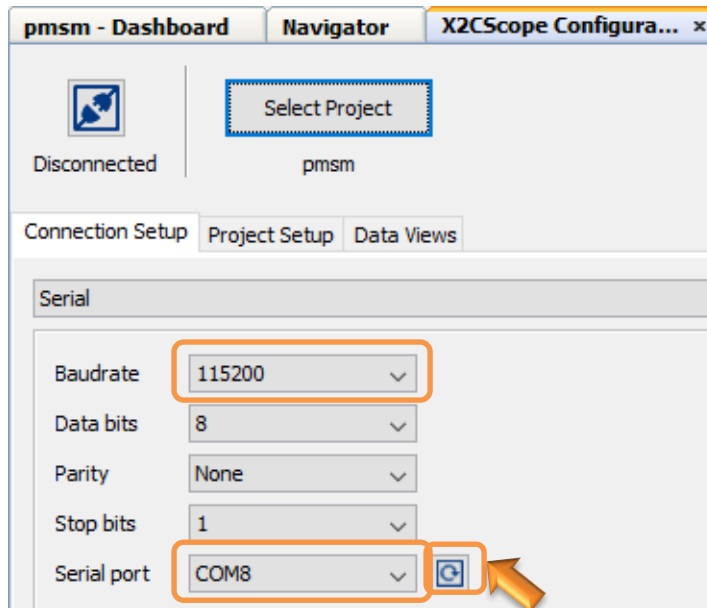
pmsm - Dashboard
Navigator
X2CScope Configura... ×

Disconnected
Select Project
pmsm

Connection Setup
Project Setup
Data Views

Serial

Baudrate 115200
Data bits 8
Parity None
Stop bits 1
Serial port COM8